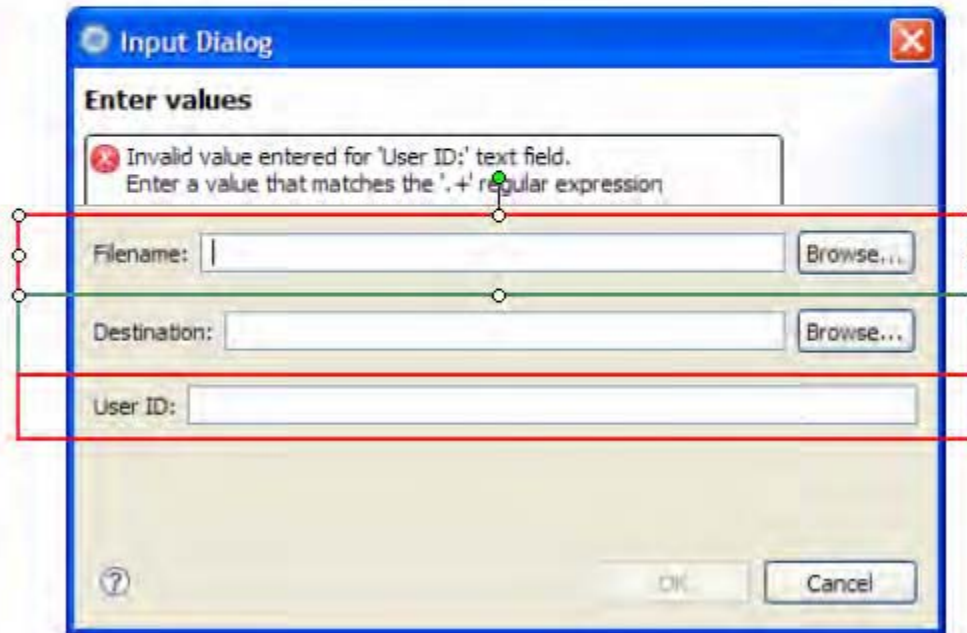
Input Dialog

Enter values

Invalid value entered for 'User ID:' text field.
Enter a value that matches the '.+' regular expression

Filename:

Browse...

Destination:

Browse...

User ID:

?

OK

Cancel